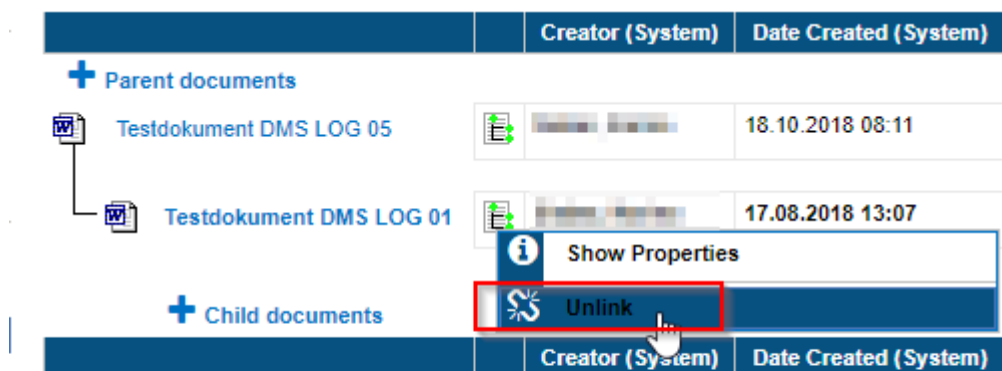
| | | Creator (System) | Date Created (System) |
|---|---|---|---|

Parent documents

| | | | |
|---|---|---|---|
| Testdokument DMS LOG 05 | | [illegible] | 18.10.2018 08:11 |
| Testdokument DMS LOG 01 | | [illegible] | 17.08.2018 13:07 |

Show Properties

Unlink

Child documents

| | | Creator (System) | Date Created (System) |
|---|---|---|---|